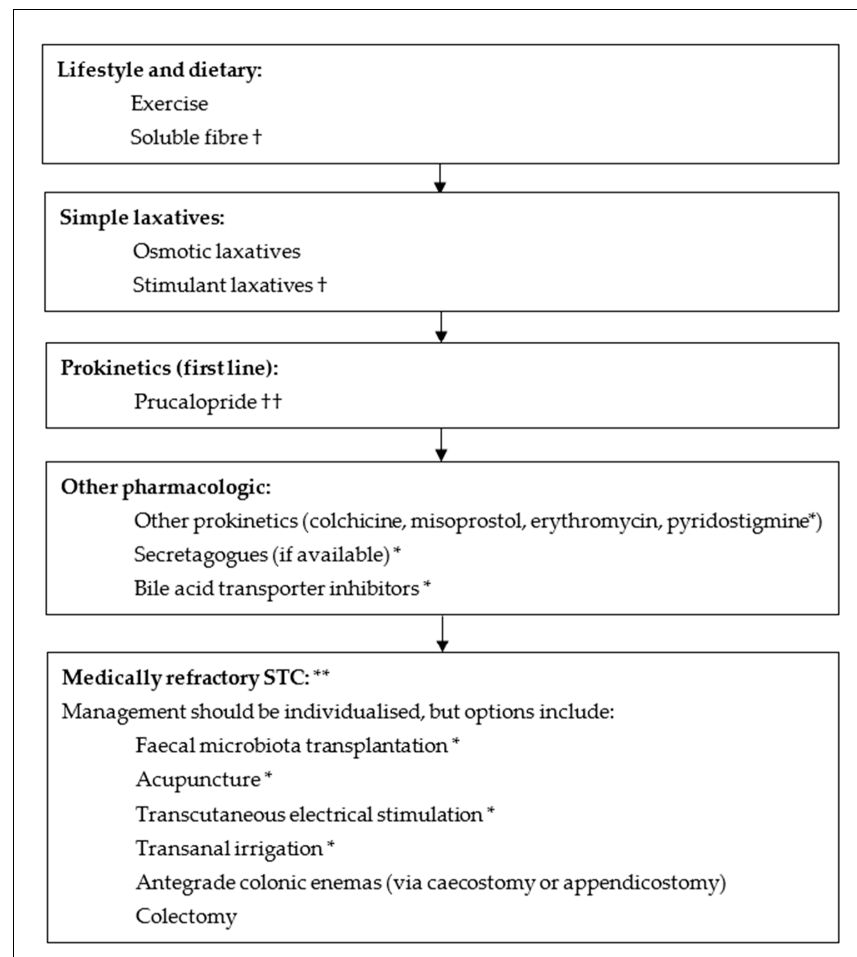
**Lifestyle and dietary:**
Exercise
Soluble fibre †

**Simple laxatives:**
Osmotic laxatives
Stimulant laxatives †

**Prokinetics (first line):**
Prucalopride ††

**Other pharmacologic:**
Other prokinetics (colchicine, misoprostol, erythromycin, pyridostigmine*)
Secretagogues (if available) *
Bile acid transporter inhibitors *

**Medically refractory STC: ****
Management should be individualised, but options include:
Faecal microbiota transplantation *
Acupuncture *
Transcutaneous electrical stimulation *
Transanal irrigation *
Antegrade colonic enemas (via caecostomy or appendicostomy)
Colectomy